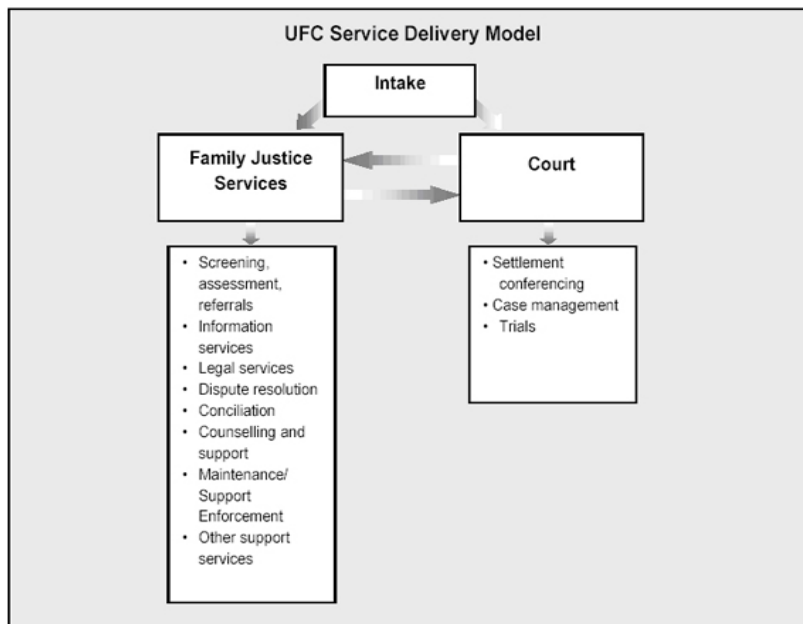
UFC Service Delivery Model

Intake

Family Justice Services

Court

- Screening, assessment, referrals
- Information services
- Legal services
- Dispute resolution
- Conciliation
- Counselling and support
- Maintenance/ Support Enforcement
- Other support services

- Settlement conferencing
- Case management
- Trials